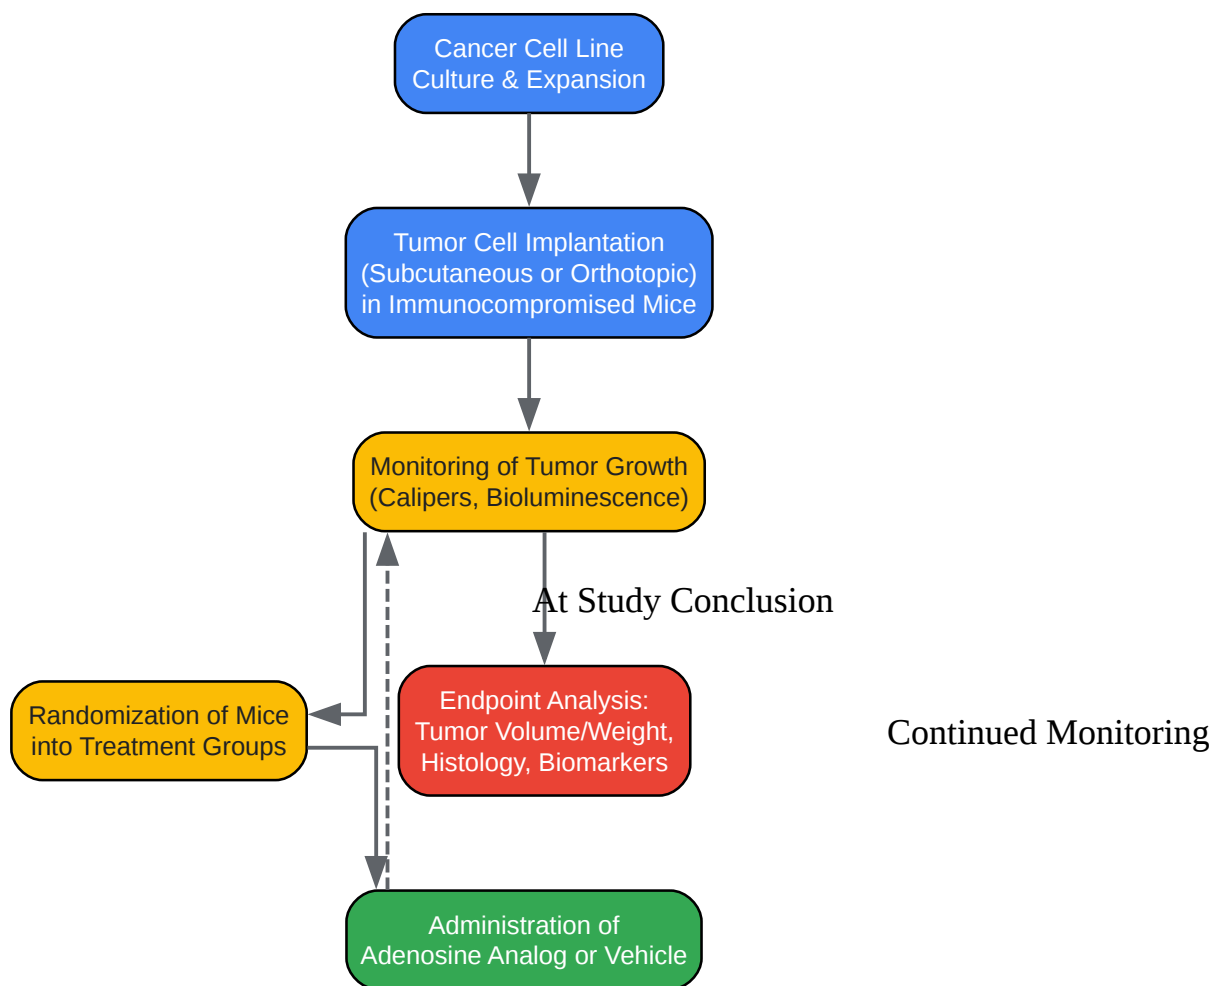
Cancer Cell Line Culture & Expansion

Tumor Cell Implantation (Subcutaneous or Orthotopic) in Immunocompromised Mice

Monitoring of Tumor Growth (Calipers, Bioluminescence)

At Study Conclusion

Randomization of Mice into Treatment Groups

Endpoint Analysis: Tumor Volume/Weight, Histology, Biomarkers

Continued Monitoring

Administration of Adenosine Analog or Vehicle